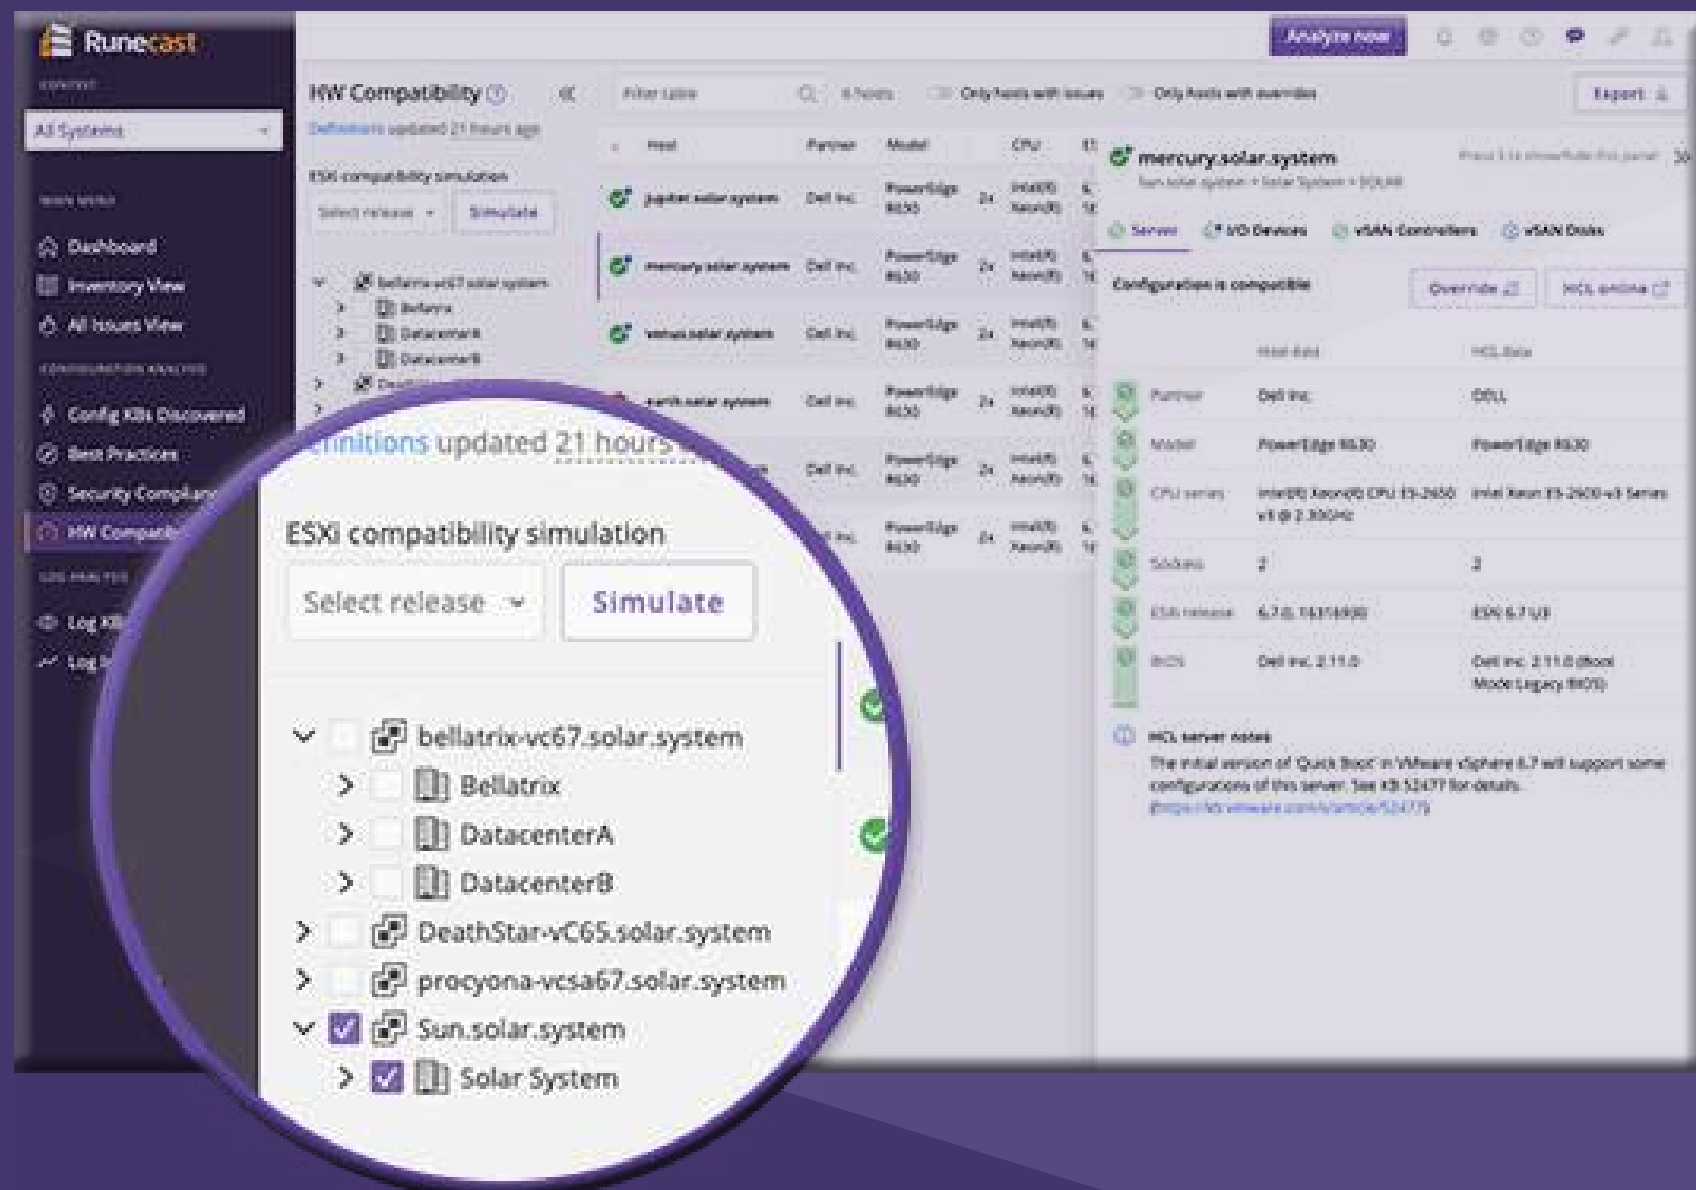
Runecast

CONTEXT

All Systems

MAIN MENU

Dashboard

Inventory View

All Issues View

CONFIGURATION ANALYSIS

Config KBs Discovered

Best Practices

Security Complian

HW Compatib

LOG ANALYSIS

Log KB

Log I

Analyze now

HW Compatibility

Definitions updated 21 hours ago

ESXi compatibility simulation

Select release

Simulate

bellatrix-vc67.solar.system

Bellatrix

DatacenterA

DatacenterB

Filter table

6 hosts

Only hosts with issues

Only hosts with overrides

Export

| Host | Partner | Model | CPU |
|---|---|---|---|
| jupiter.solar.system | Dell Inc. | PowerEdge R630 | 2x Intel(R) Xeon(R) |
| mercury.solar.system | Dell Inc. | PowerEdge R630 | 2x Intel(R) Xeon(R) |
| venus.solar.system | Dell Inc. | PowerEdge R630 | 2x Intel(R) Xeon(R) |
| earth.solar.system | Dell Inc. | PowerEdge R630 | 2x Intel(R) Xeon(R) |
| | Dell Inc. | PowerEdge R630 | 2x Intel(R) Xeon(R) |
| | Dell Inc. | PowerEdge R630 | 2x Intel(R) Xeon(R) |

mercury.solar.system

Sun.solar.system > Solar System > SOLAR

Server

I/O Devices

vSAN Controllers

vSAN Disks

Configuration is compatible

Override

HCL online

| | Host data | HCL data |
|---|---|---|
| Partner | Dell Inc. | DELL |
| Model | PowerEdge R630 | PowerEdge R630 |
| CPU series | Intel(R) Xeon(R) CPU E5-2650 v3 @ 2.30GHz | Intel Xeon E5-2600-v3 Series |
| Sockets | 2 | 2 |
| ESXi release | 6.7.0, 16316930 | ESXi 6.7 U3 |
| BIOS | Dell Inc. 2.11.0 | Dell Inc. 2.11.0 (Boot Mode Legacy BIOS) |

HCL server notes

The initial version of 'Quick Boot' in VMware vSphere 6.7 will support some configurations of this server. See KB 52477 for details. (https://kb.vmware.com/s/article/52477)

initions updated 21 hours

ESXi compatibility simulation

Select release

Simulate

bellatrix-vc67.solar.system

Bellatrix

DatacenterA

DatacenterB

DeathStar-vC65.solar.system

procyona-vcsa67.solar.system

Sun.solar.system

Solar System